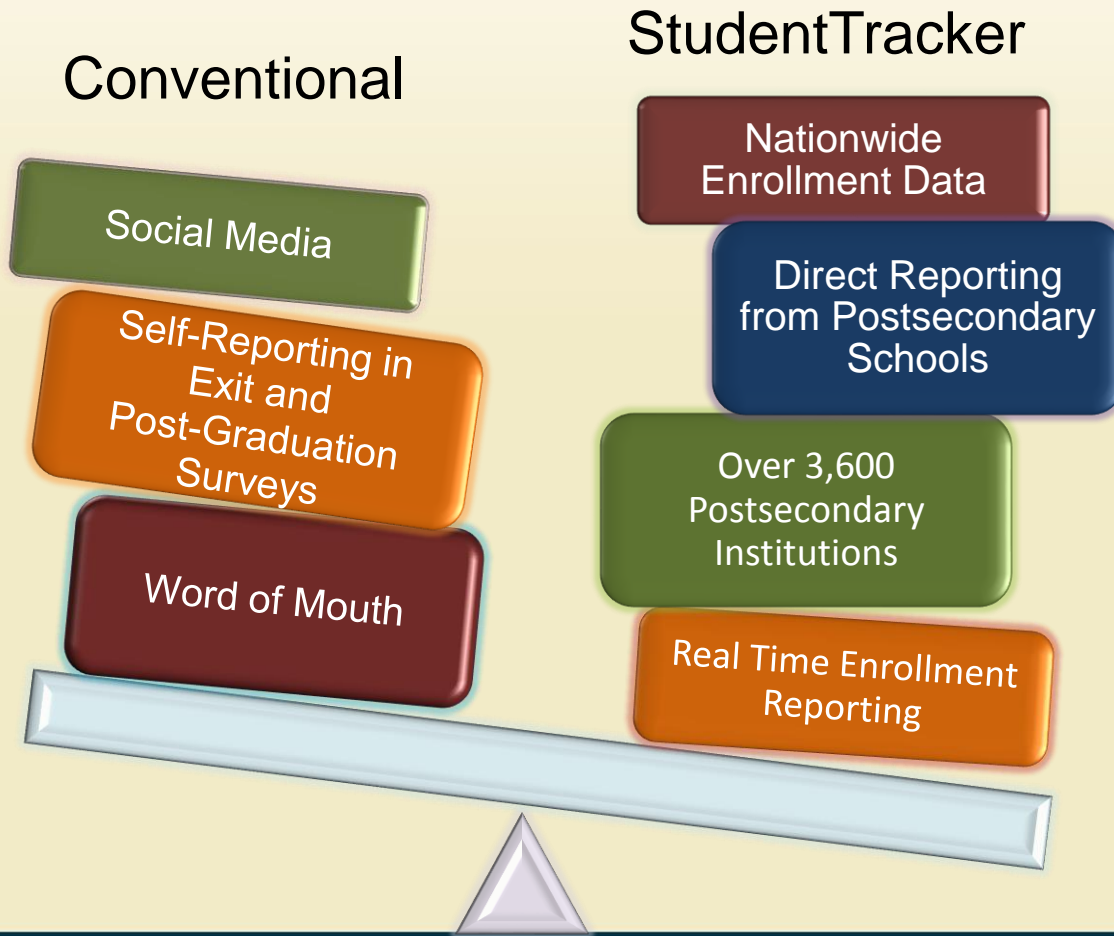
Conventional

Social Media

Self-Reporting in Exit and Post-Graduation Surveys

Word of Mouth

StudentTracker

Nationwide Enrollment Data

Direct Reporting from Postsecondary Schools

Over 3,600 Postsecondary Institutions

Real Time Enrollment Reporting